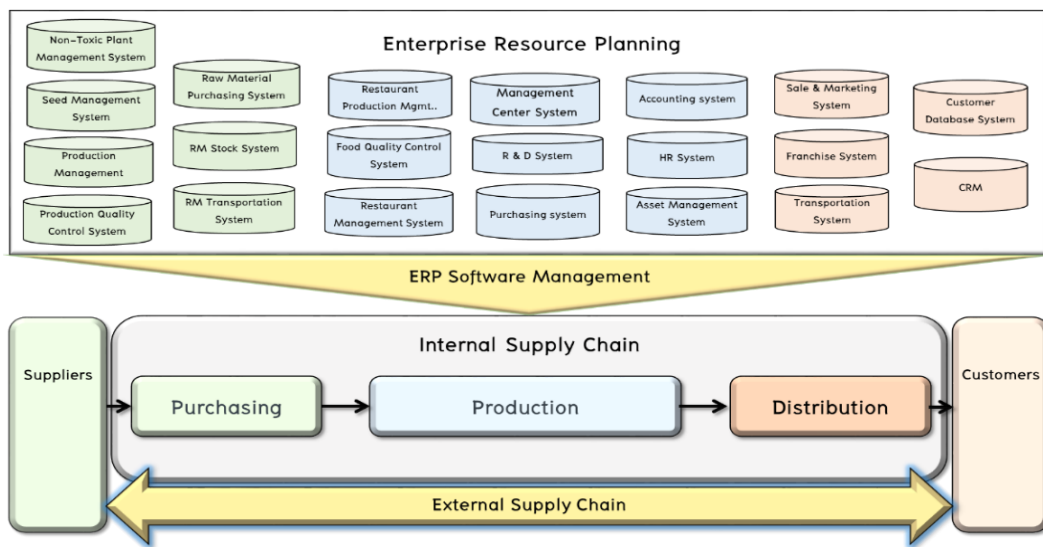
Enterprise Resource Planning

Non-Toxic Plant Management System

Seed Management System

Production Management

Production Quality Control System

Raw Material Purchasing System

RM Stock System

RM Transportation System

Restaurant Production Mgmt..

Food Quality Control System

Restaurant Management System

Management Center System

R & D System

Purchasing system

Accounting system

HR System

Asset Management System

Sale & Marketing System

Franchise System

Transportation System

Customer Database System

CRM

ERP Software Management

Suppliers

Internal Supply Chain

Purchasing

Production

Distribution

Customers

External Supply Chain